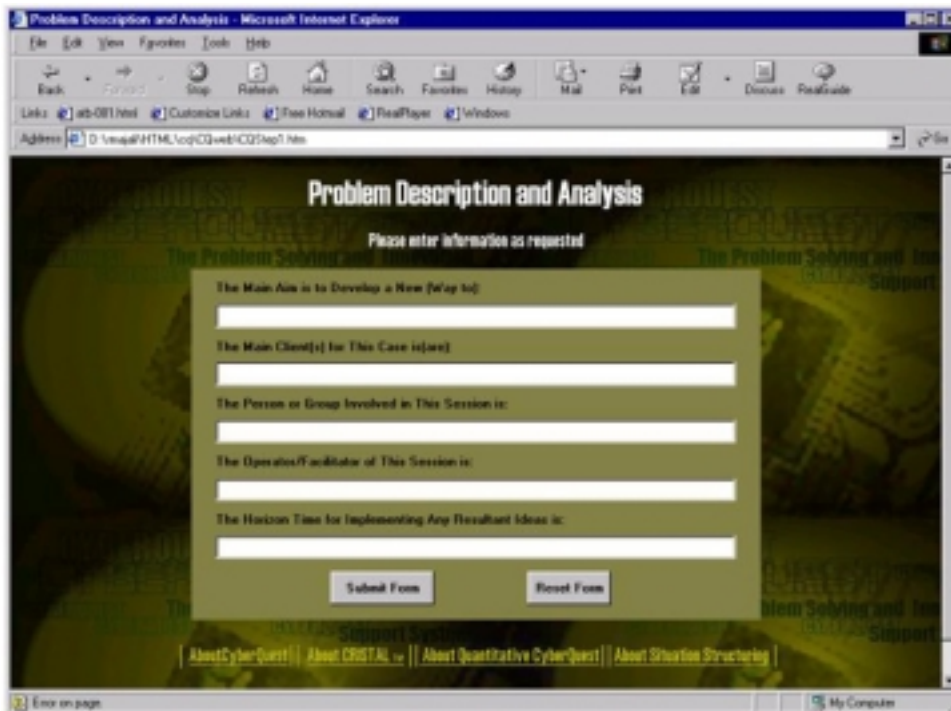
Problem Description and Analysis - Microsoft Internet Explorer

File Edit View Favorites Tools Help

Back Forward Stop Refresh Home Search Favorites History Mail Print Edit Discuss RealGuide

Links arb-081.html Customize Links Free Hotmail RealPlayer Windows

Address D:\mujal\HTML\cq\CQweb\CQStep1.htm

Problem Description and Analysis

Please enter information as requested

The Problem Solving and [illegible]

The Problem Solving and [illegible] Support

The Main Aim is to Develop a New (Way to):

The Main Client(s) for This Case is(are):

The Person or Group Involved in This Session is:

The Operator/Facilitator of This Session is:

The Horizon Time for Implementing Any Resultant Ideas is:

Submit Form

Reset Form

Problem Solving and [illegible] Support

Support System

AboutCyberQuest | About CRISTAL | About Quantitative CyberQuest | About Situation Structuring

Error on page.

My Computer